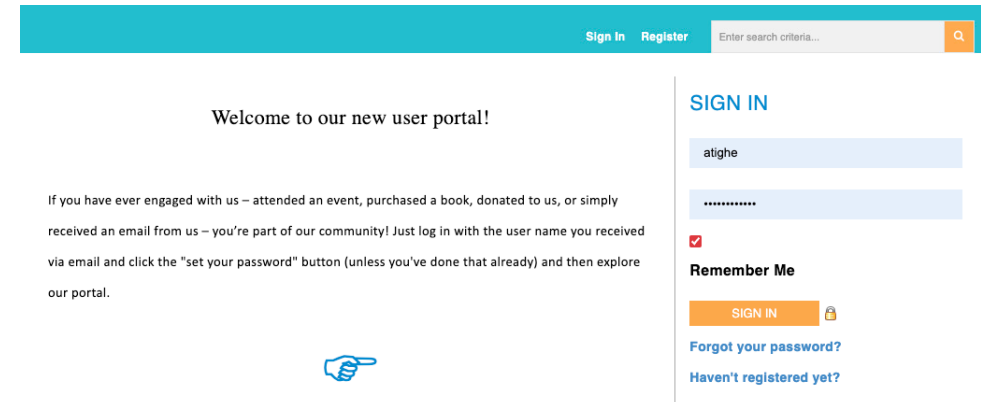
Sign In Register Enter search criteria...

Welcome to our new user portal!

If you have ever engaged with us – attended an event, purchased a book, donated to us, or simply received an email from us – you're part of our community! Just log in with the user name you received via email and click the "set your password" button (unless you've done that already) and then explore our portal.

SIGN IN

atighe

••••••••••••

Remember Me

SIGN IN

Forgot your password?

Haven't registered yet?